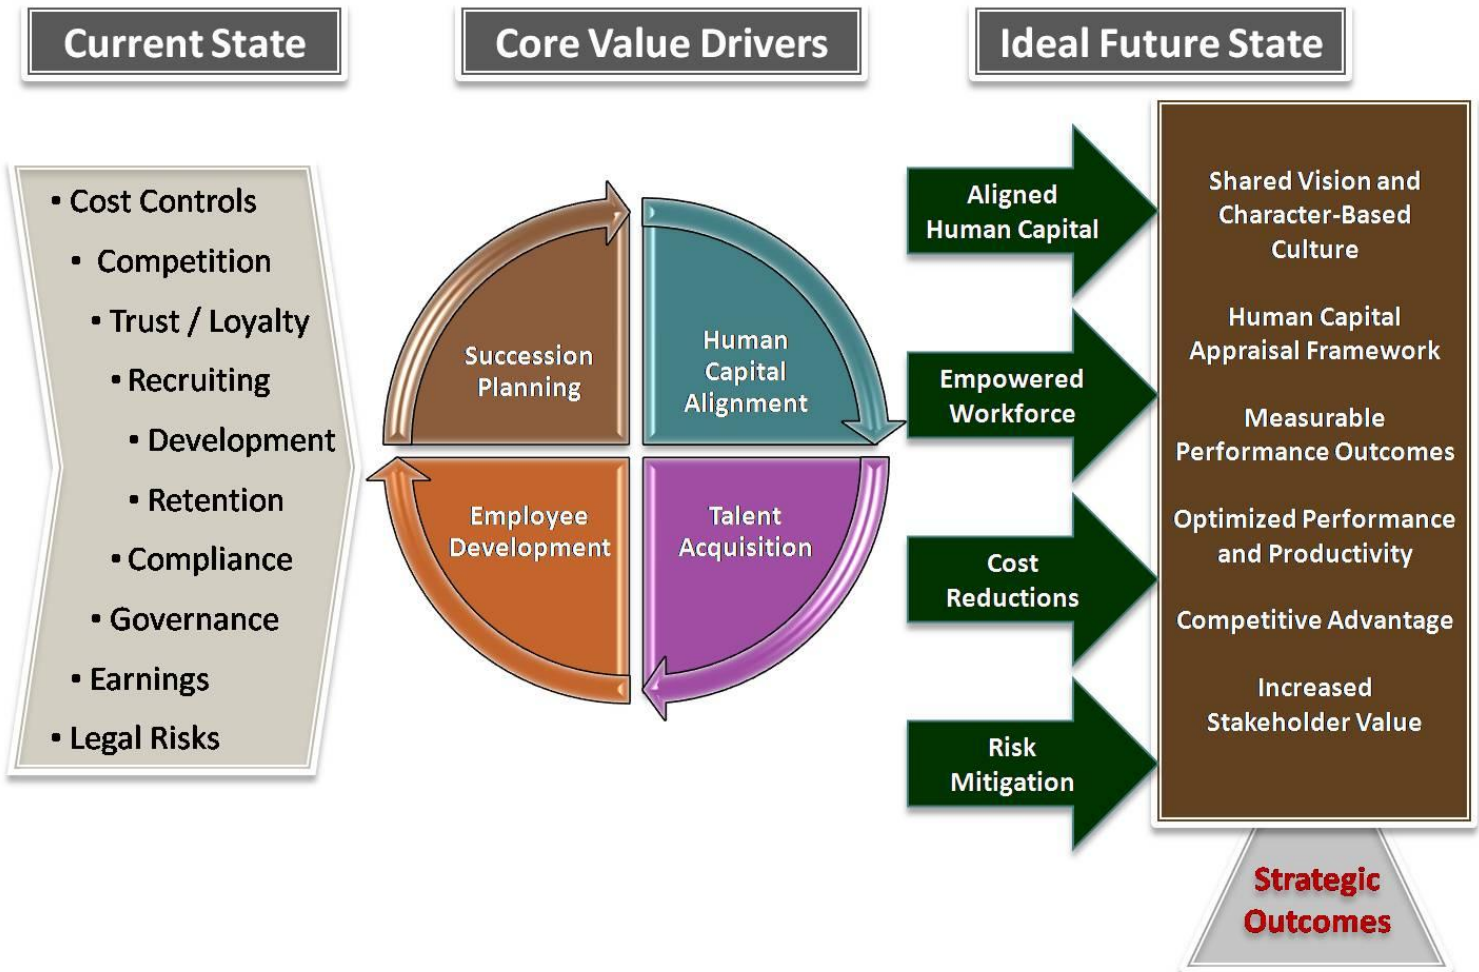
Current State

Core Value Drivers

Ideal Future State

• Cost Controls
• Competition
• Trust / Loyalty
• Recruiting
• Development
• Retention
• Compliance
• Governance
• Earnings
• Legal Risks

Succession Planning

Human Capital Alignment

Employee Development

Talent Acquisition

Aligned Human Capital

Empowered Workforce

Cost Reductions

Risk Mitigation

Shared Vision and Character-Based Culture

Human Capital Appraisal Framework

Measurable Performance Outcomes

Optimized Performance and Productivity

Competitive Advantage

Increased Stakeholder Value

Strategic Outcomes